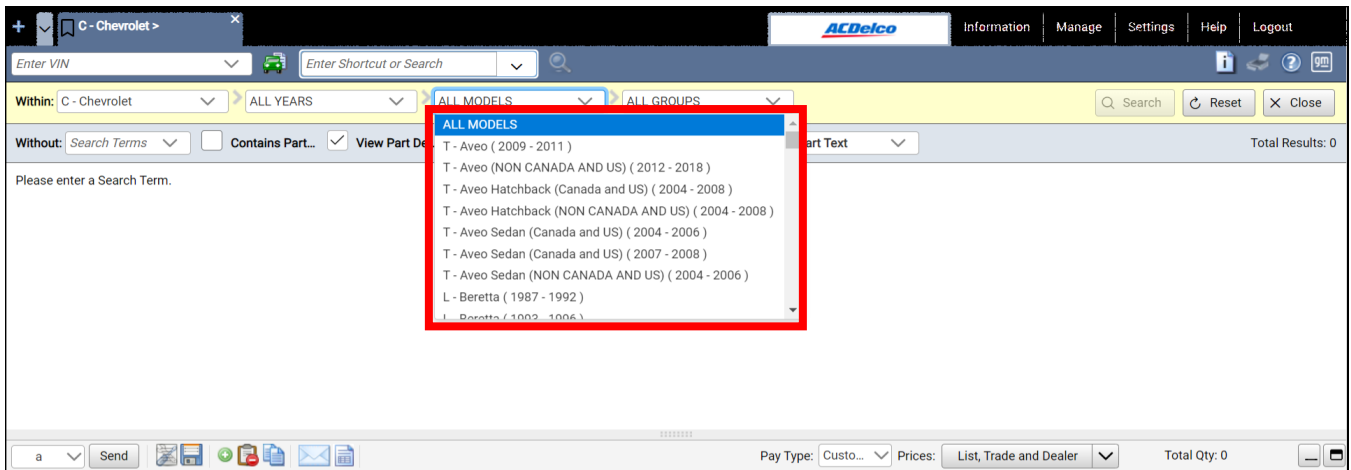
C - Chevrolet >

ACDelco

Information Manage Settings Help Logout

Enter VIN

Enter Shortcut or Search

Within: C - Chevrolet ALL YEARS ALL MODELS ALL GROUPS

Search Reset Close

Without: Search Terms Contains Part... View Part De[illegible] art Text

Total Results: 0

Please enter a Search Term.

ALL MODELS
T - Aveo ( 2009 - 2011 )
T - Aveo (NON CANADA AND US) ( 2012 - 2018 )
T - Aveo Hatchback (Canada and US) ( 2004 - 2008 )
T - Aveo Hatchback (NON CANADA AND US) ( 2004 - 2008 )
T - Aveo Sedan (Canada and US) ( 2004 - 2006 )
T - Aveo Sedan (Canada and US) ( 2007 - 2008 )
T - Aveo Sedan (NON CANADA AND US) ( 2004 - 2006 )
L - Beretta ( 1987 - 1992 )
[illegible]

a Send

Pay Type: Custo... Prices: List, Trade and Dealer Total Qty: 0